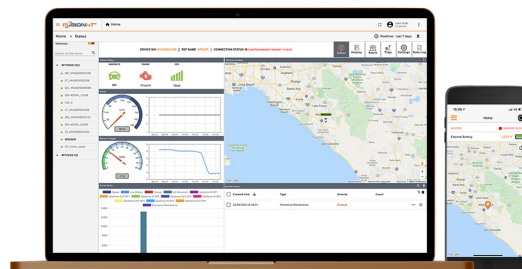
Home

Home > Status

Positive - last 7 days

DEVICE SN | REF NAME | CONNECTION STATUS

Status | History | Alerts | Trips | Settings | Event Log

OFF | Stopped | Ideal

Vehicles

Search by SN/Name

Checked time | Type | Severity | Event

Proactive Maintenance | Critical

15:09

Home

External Battery

Map | Satellite

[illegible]